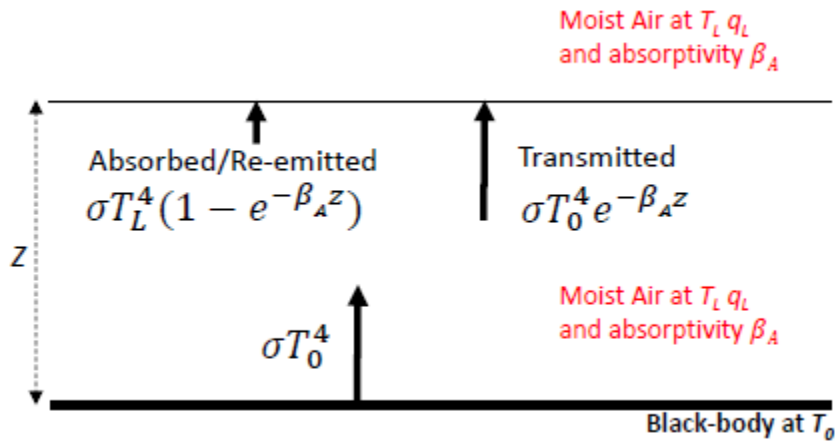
Moist Air at $T_L$ $q_L$ and absorptivity $\beta_A$

Absorbed/Re-emitted
$\sigma T_L^4(1-e^{-\beta_A z})$

Transmitted
$\sigma T_0^4 e^{-\beta_A z}$

Z

Moist Air at $T_L$ $q_L$ and absorptivity $\beta_A$

$\sigma T_0^4$

Black-body at $T_0$